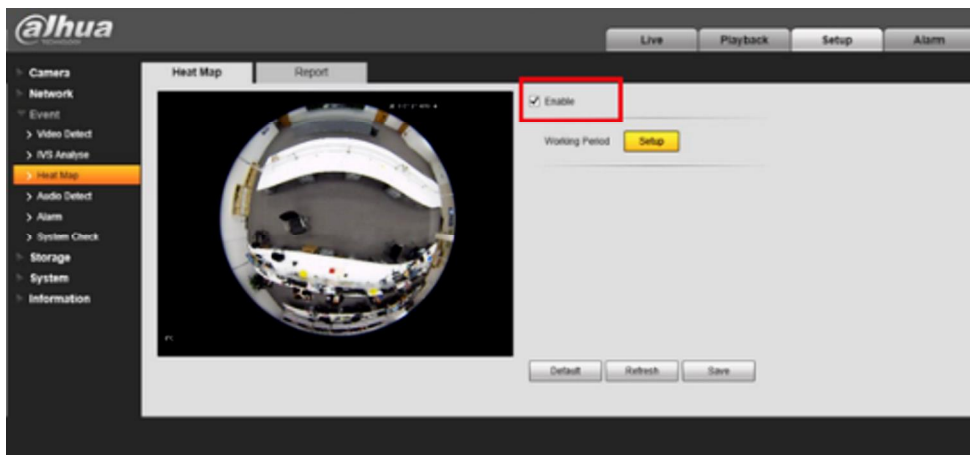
alhua
TECHNOLOGY

Live
Playback
Setup
Alarm

Camera
Network
Event
> Video Detect
> IVS Analyse
> Heat Map
> Audio Detect
> Alarm
> System Check
Storage
System
Information

Heat Map
Report

Enable

Working Period
Setup

Default
Refresh
Save